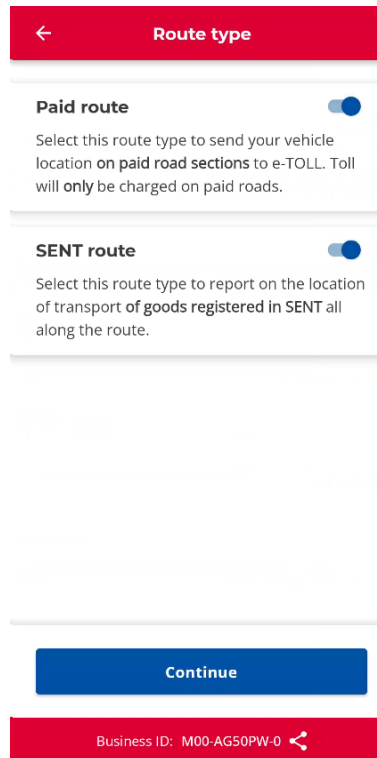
Route type

Paid route

Select this route type to send your vehicle location on paid road sections to e-TOLL. Toll will only be charged on paid roads.

SENT route

Select this route type to report on the location of transport of goods registered in SENT all along the route.

Continue

Business ID: M00-AG50PW-0